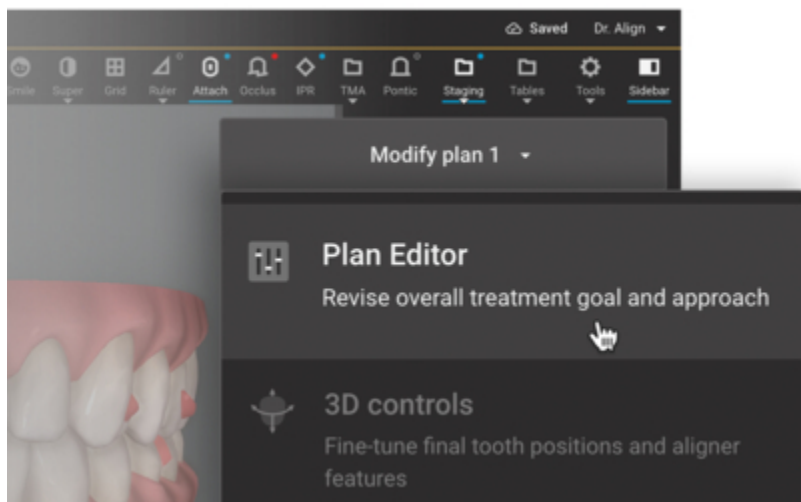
Saved Dr. Align

Smile Super Grid Ruler Attach Occlus IPR TMA Pontic Staging Tables Tools Sidebar

Modify plan 1

Plan Editor
Revise overall treatment goal and approach

3D controls
Fine-tune final tooth positions and aligner features